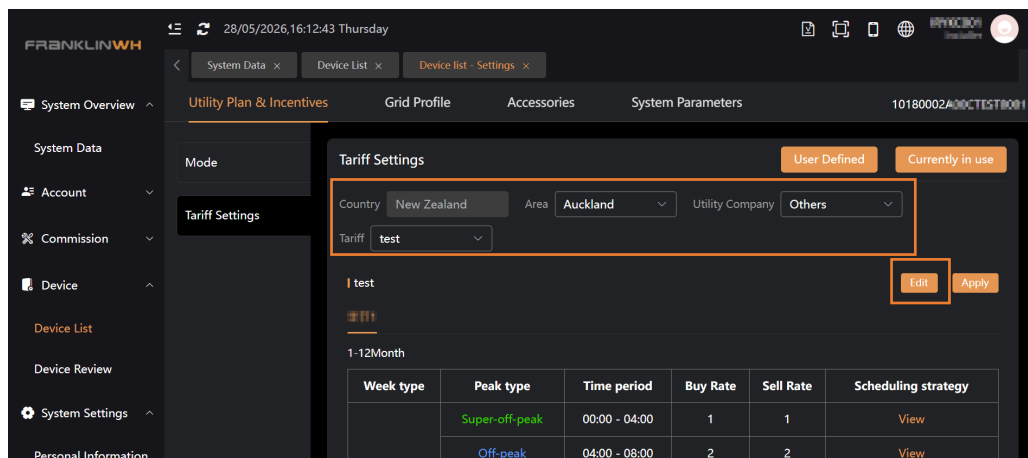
FRANKLINWH

28/05/2026,16:12:43 Thursday

System Data × Device List × Device list - Settings ×

System Overview

System Data

Account

Commission

Device

Device List

Device Review

System Settings

Personal Information

Utility Plan & Incentives Grid Profile Accessories System Parameters 10180002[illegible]

Mode

Tariff Settings

Tariff Settings

User Defined Currently in use

Country New Zealand Area Auckland Utility Company Others

Tariff test

test

Edit Apply

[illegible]

1-12Month

| Week type | Peak type | Time period | Buy Rate | Sell Rate | Scheduling strategy |
|---|---|---|---|---|---|
| | Super-off-peak | 00:00 - 04:00 | 1 | 1 | View |
| | Off-peak | 04:00 - 08:00 | 2 | 2 | View |